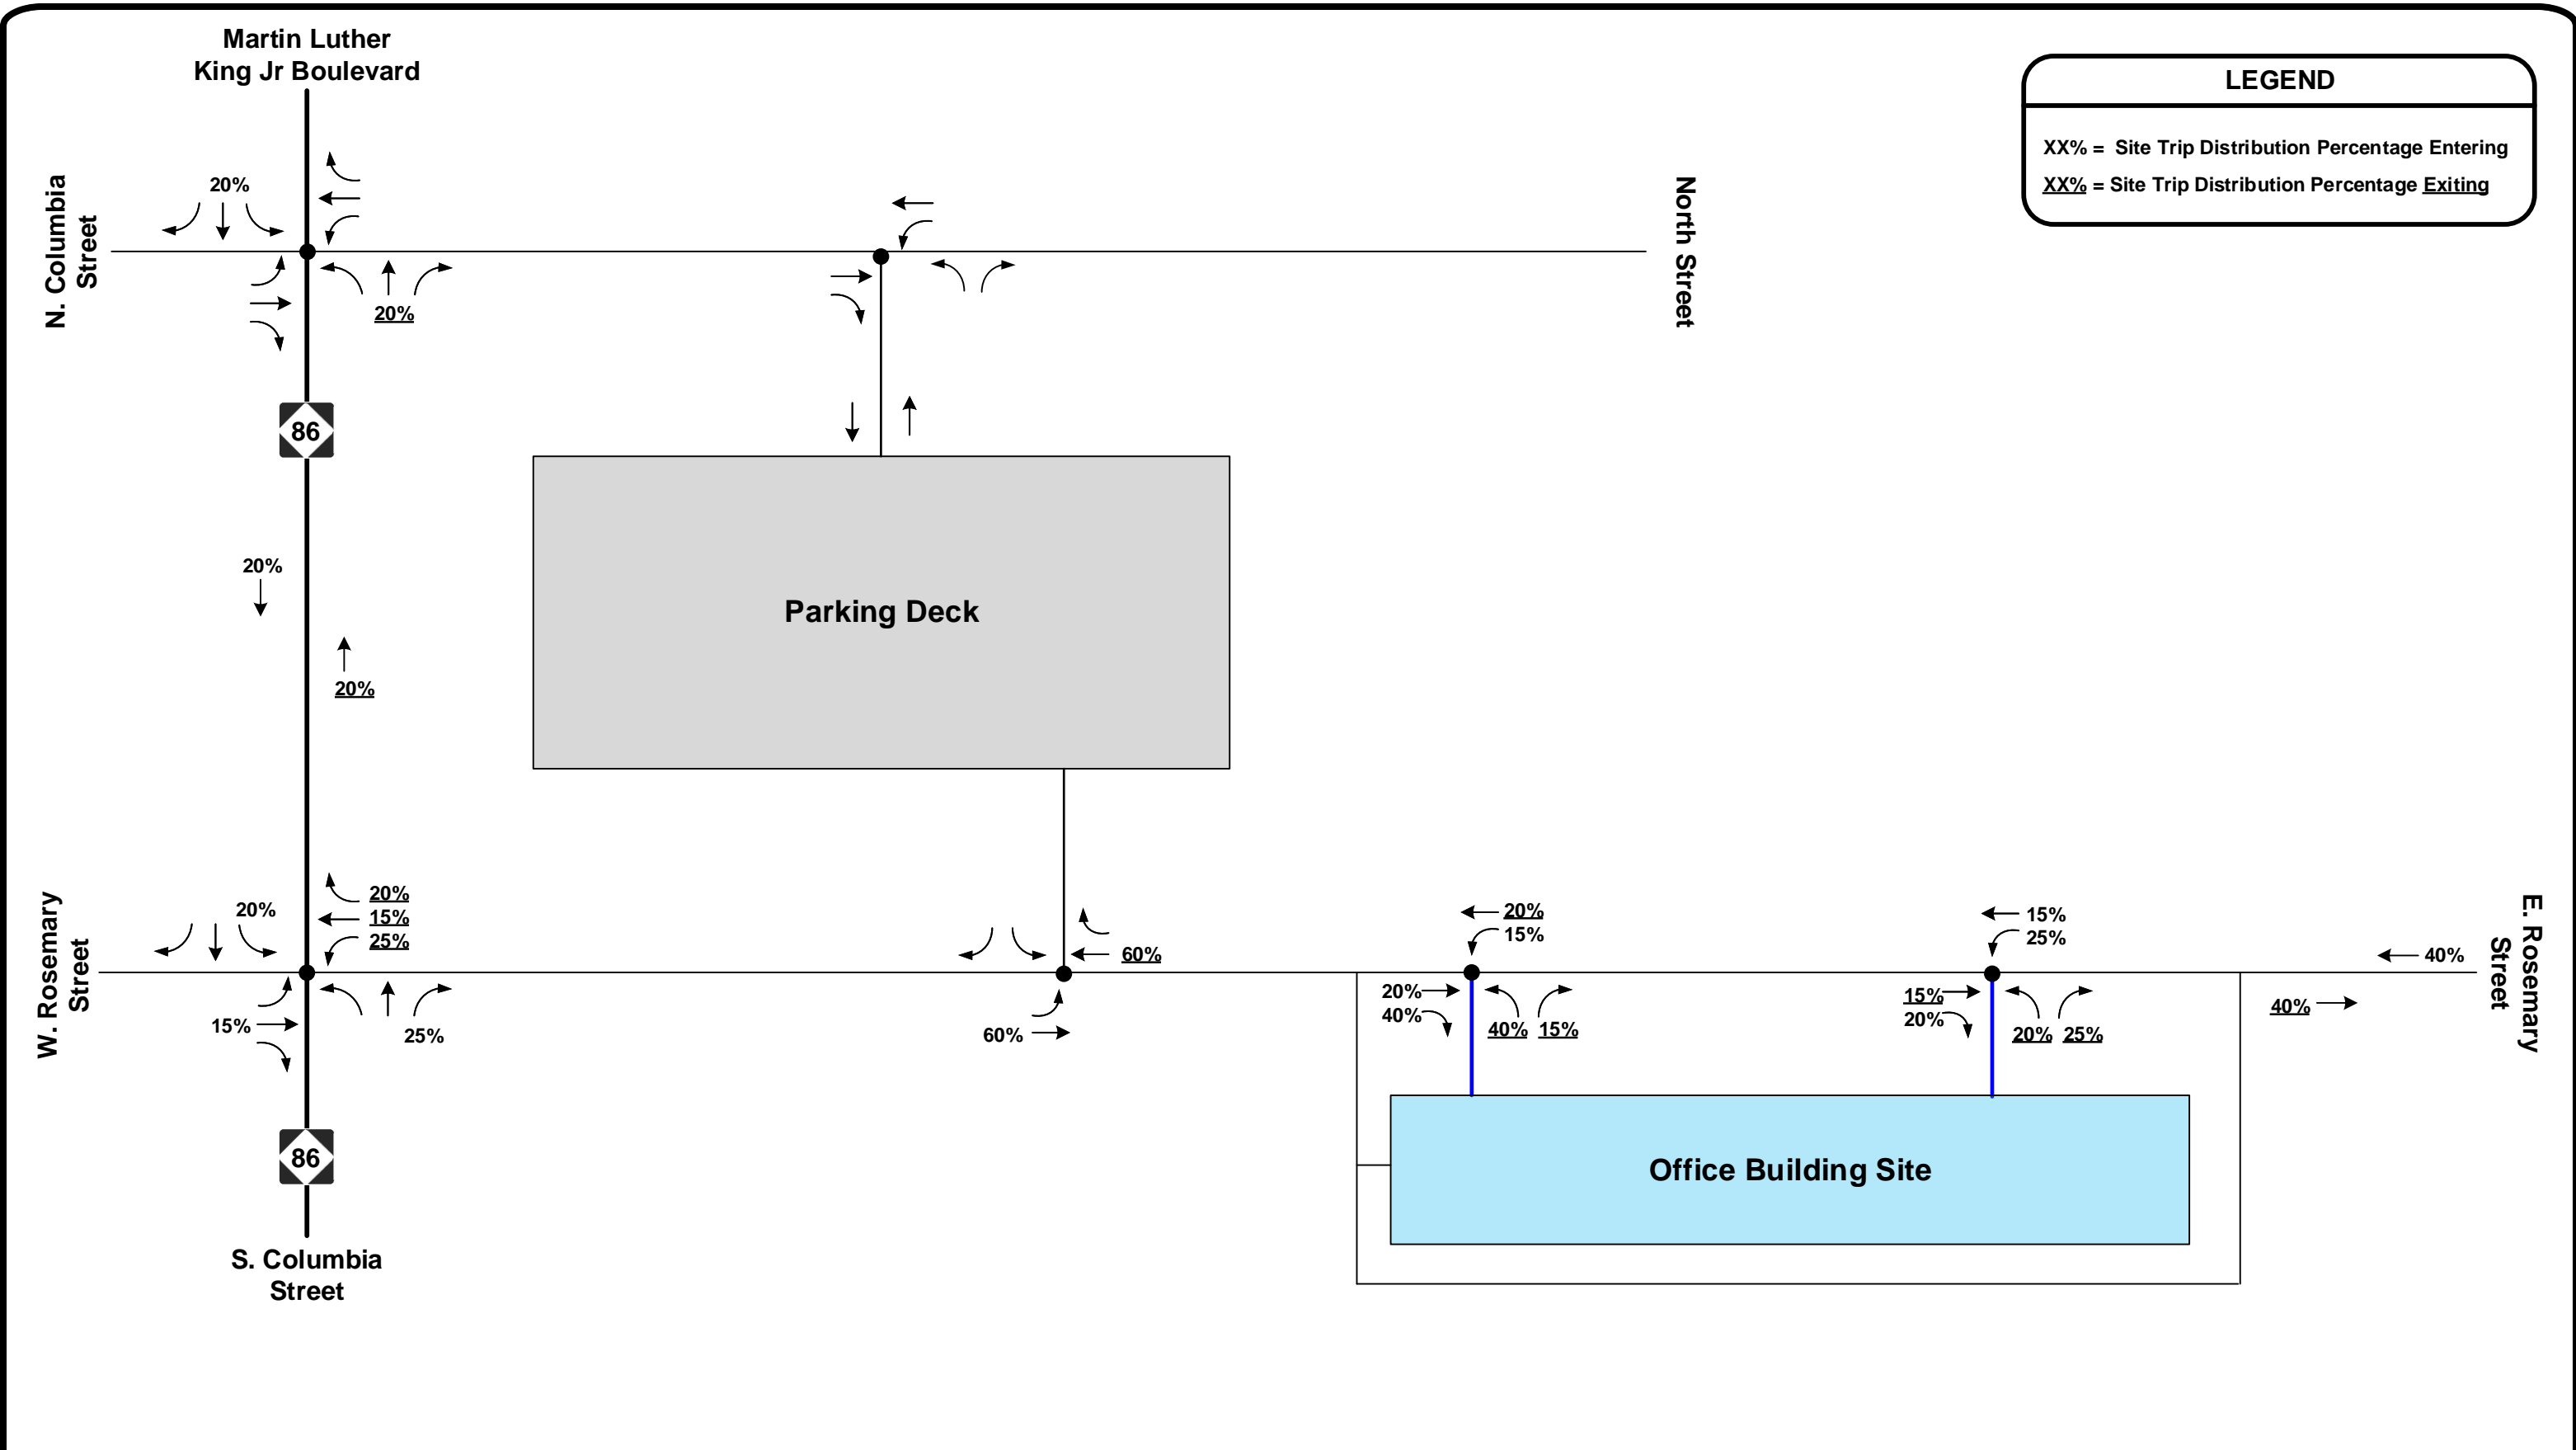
Martin Luther King Jr Boulevard

LEGEND

XX% = Site Trip Distribution Percentage Entering

XX% = Site Trip Distribution Percentage Exiting

N. Columbia Street

20%

20%

North Street

86

20%

20%

Parking Deck

W. Rosemary Street

20%

20%
15%
25%

15%

25%

60%

60%

20%
15%

20%
40%

40% 15%

15%
25%

15%
20%

20% 25%

40%

40%

E. Rosemary Street

86

Office Building Site

S. Columbia Street